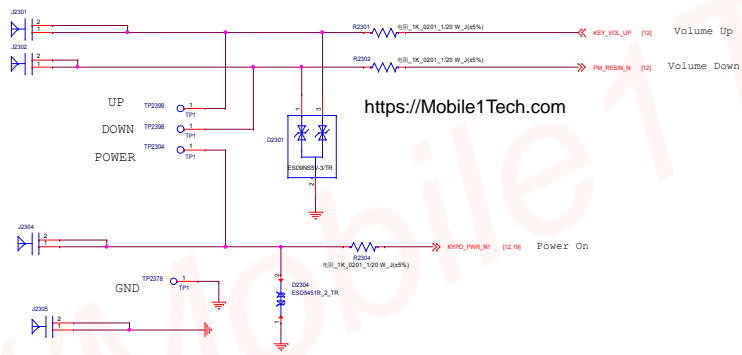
J2301
2
1
J2302
2
1
R2301 电阻_1K_0201_1/20 W_J(±5%)
KEY_VOL_UP [12] Volume Up
R2302 电阻_1K_0201_1/20 W_J(±5%)
PM_RESIN_N [12] Volume Down
UP
TP2399
1
TP1
DOWN
TP2398
1
TP1
POWER
TP2304
1
TP1
1
3
2
D2301
ESD9NS5V-3/TR
https://Mobile1Tech.com
J2304
2
1
R2304
KYPD_PWR_N1 [12,19] Power On
电阻_1K_0201_1/20 W_J(±5%)
GND
TP2378
1
TP1
2
D2304
ESD5451R_2_TR
1
J2305
2
1